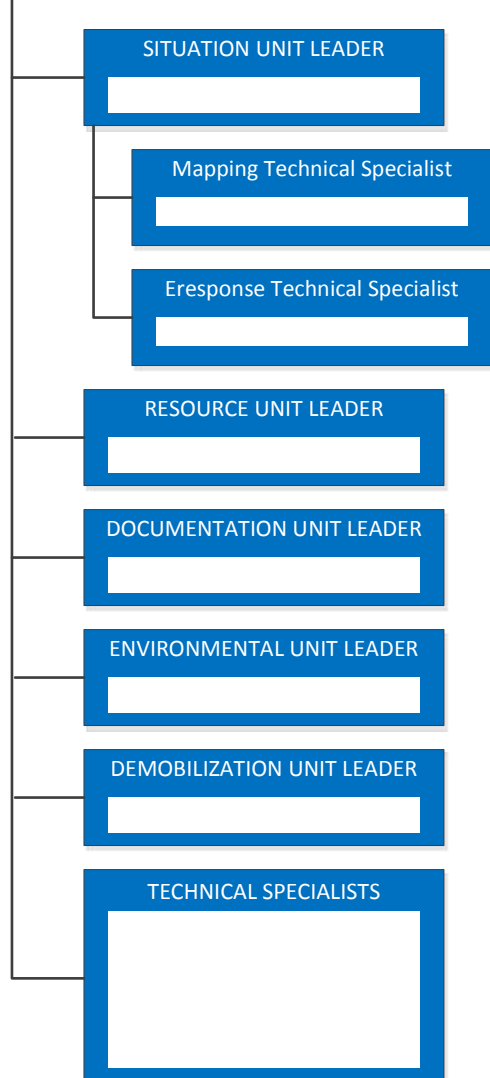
SITUATION UNIT LEADER

Mapping Technical Specialist

Eresponse Technical Specialist

RESOURCE UNIT LEADER

DOCUMENTATION UNIT LEADER

ENVIRONMENTAL UNIT LEADER

DEMOBILIZATION UNIT LEADER

TECHNICAL SPECIALISTS